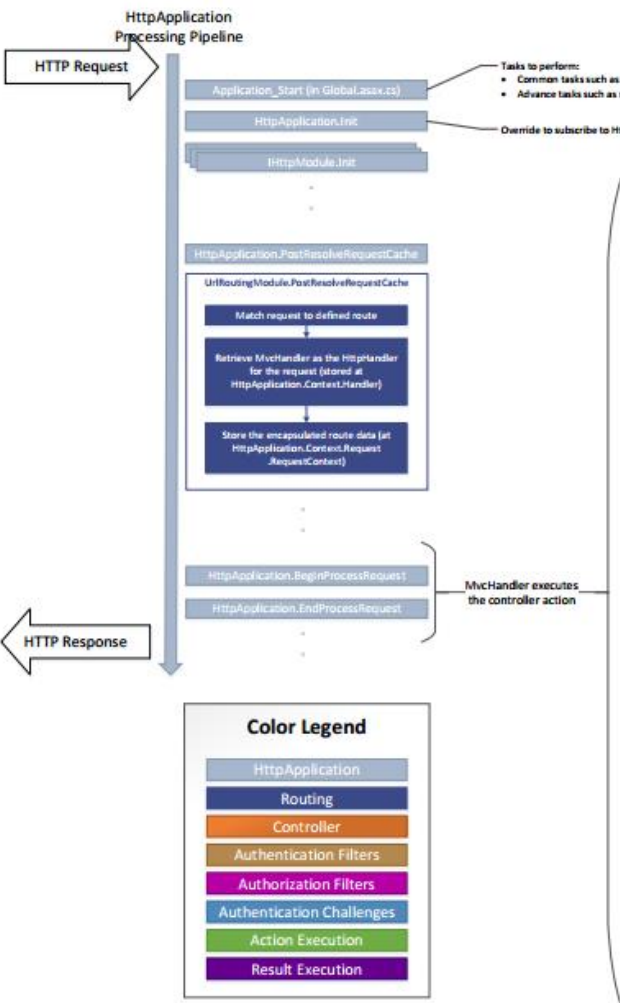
HttpApplication Processing Pipeline

HTTP Request

Application_Start (in Global.asax.cs)

Tasks to perform:
• Common tasks such as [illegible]
• Advance tasks such as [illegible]

HttpApplication.Init

Override to subscribe to H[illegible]

IHttpModule.Init

HttpApplication.PostResolveRequestCache

UrlRoutingModule.PostResolveRequestCache

Match request to defined route

Retrieve MvcHandler as the HttpHandler for the request (stored at HttpApplication.Context.Handler)

Store the encapsulated route data (at HttpApplication.Context.Request .RequestContext)

HttpApplication.BeginProcessRequest

HttpApplication.EndProcessRequest

MvcHandler executes the controller action

HTTP Response

Color Legend

HttpApplication

Routing

Controller

Authentication Filters

Authorization Filters

Authentication Challenges

Action Execution

Result Execution